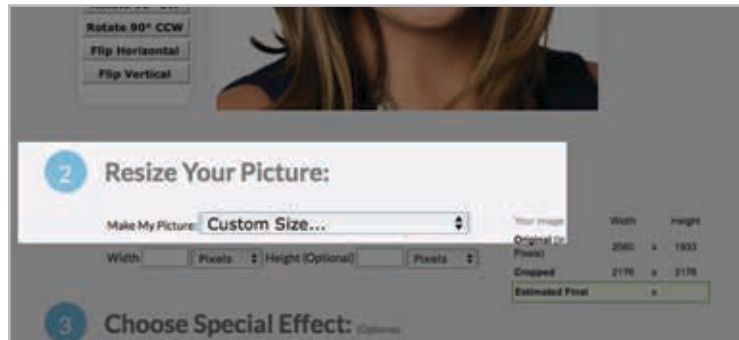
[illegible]

Rotate 90° CCW

Flip Horizontal

Flip Vertical

2 Resize Your Picture:

Make My Picture: Custom Size...

Width Pixels Height (Optional) Pixels

| Your Image | Width | | Height |
|---|---|---|---|
| Original (in Pixels) | 2560 | x | 1933 |
| Cropped | 2176 | x | 2176 |
| Estimated Final | | x | |

3 Choose Special Effect: (Optional)